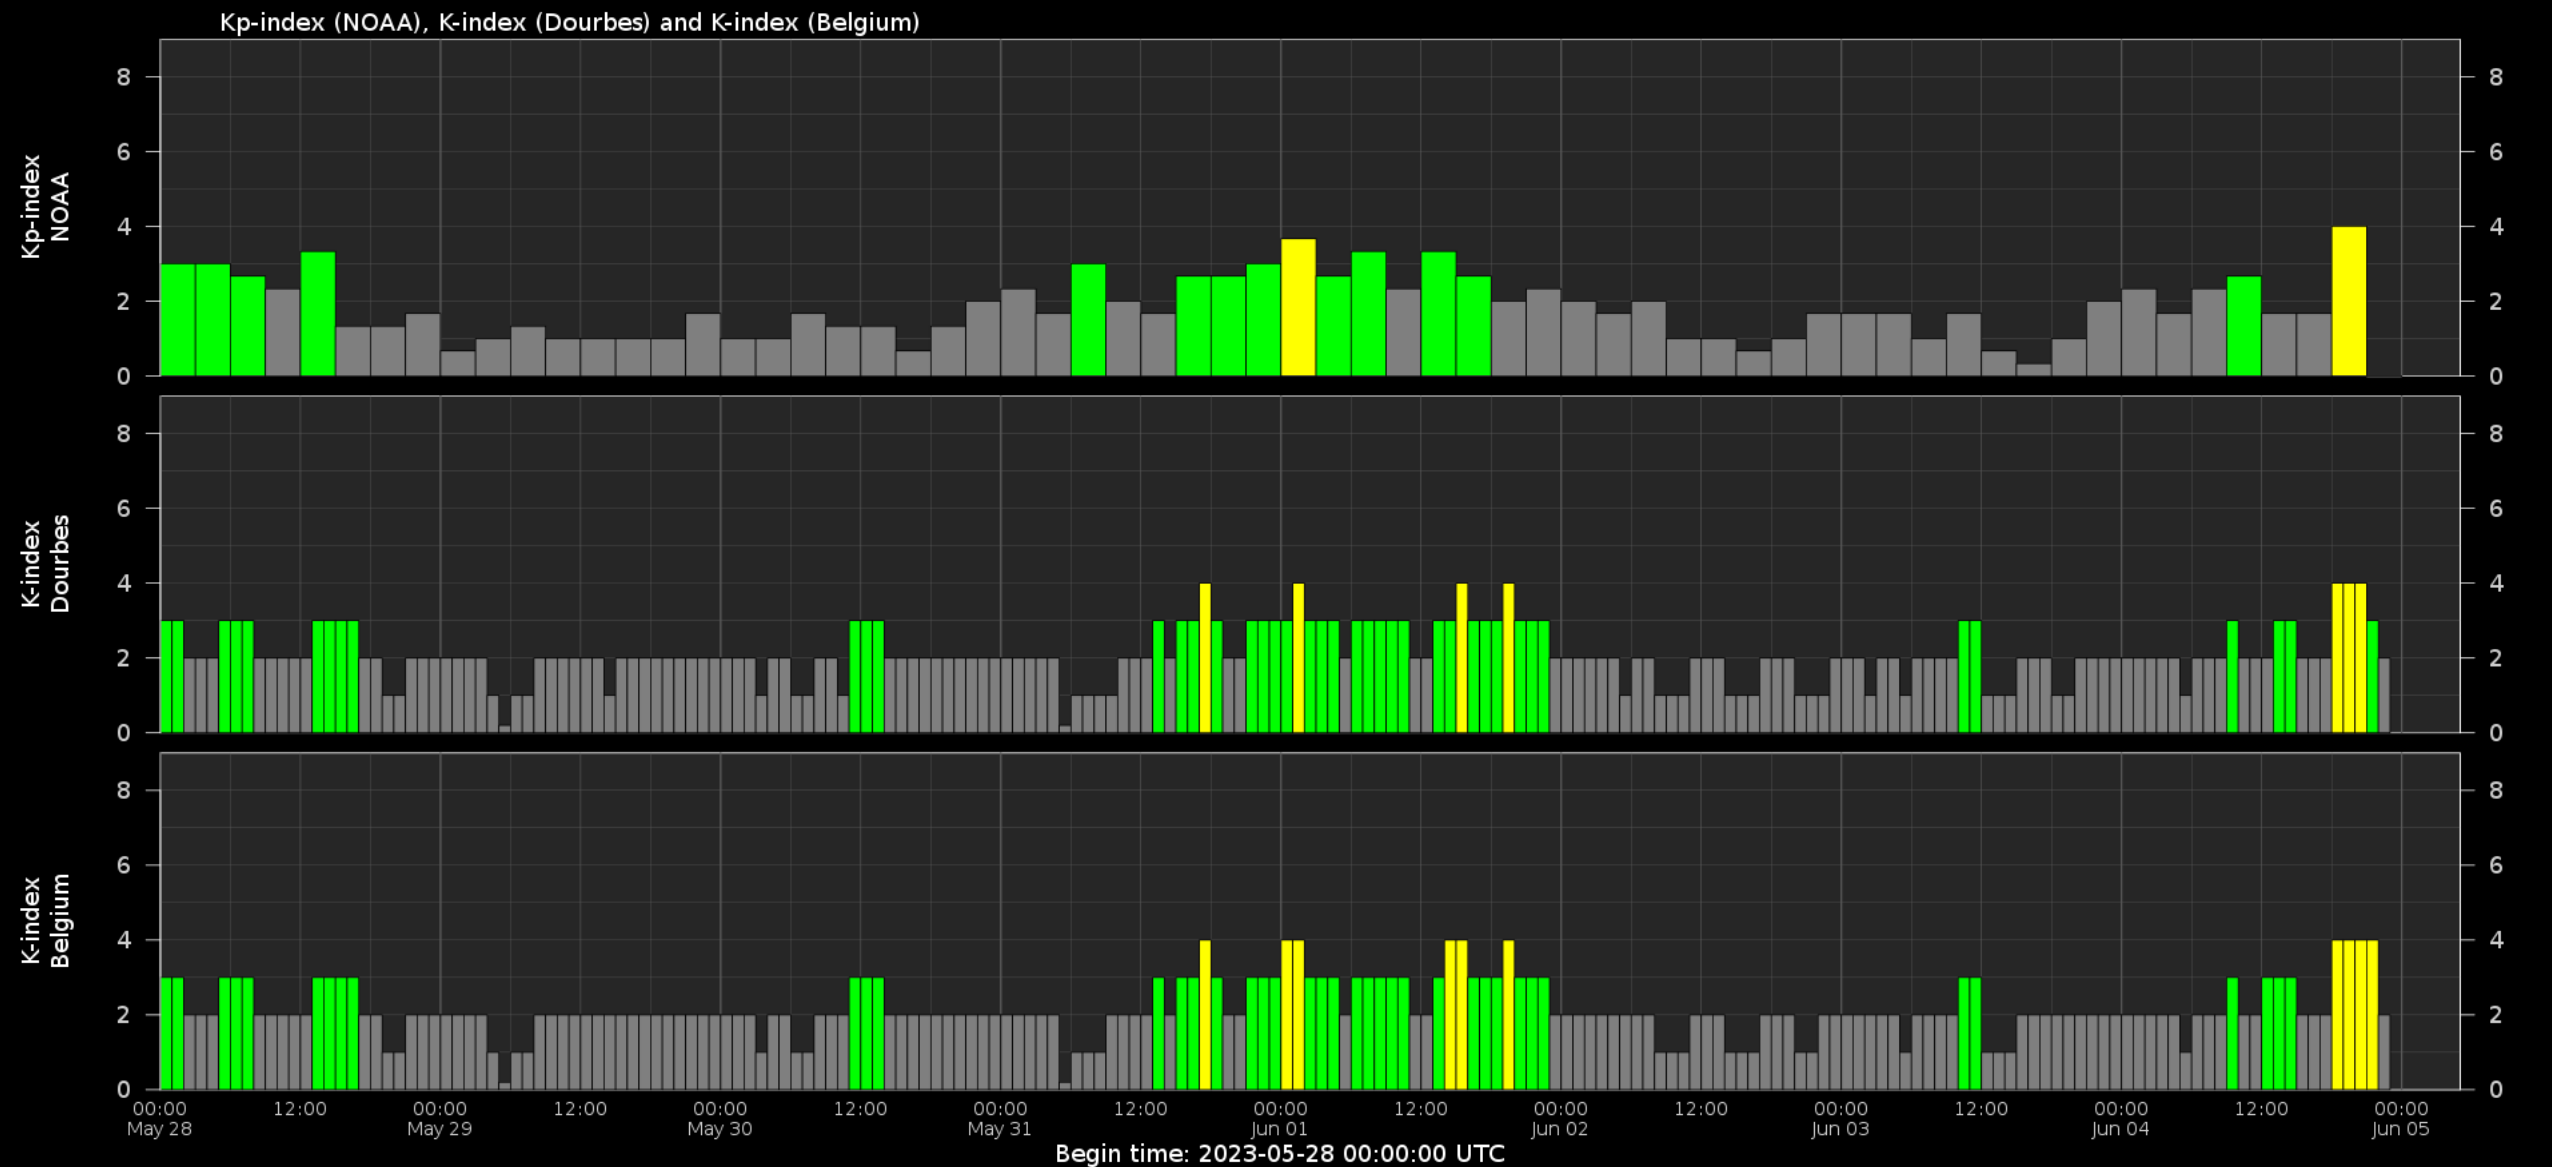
Kp-index (NOAA), K-index (Dourbes) and K-index (Belgium)

Kp-index NOAA

8
6
4
2
0

K-index Dourbes

8
6
4
2
0

K-index Belgium

8
6
4
2
0

00:00 May 28
12:00
00:00 May 29
12:00
00:00 May 30
12:00
00:00 May 31
12:00
00:00 Jun 01
12:00
00:00 Jun 02
12:00
00:00 Jun 03
12:00
00:00 Jun 04
12:00
00:00 Jun 05

Begin time: 2023-05-28 00:00:00 UTC